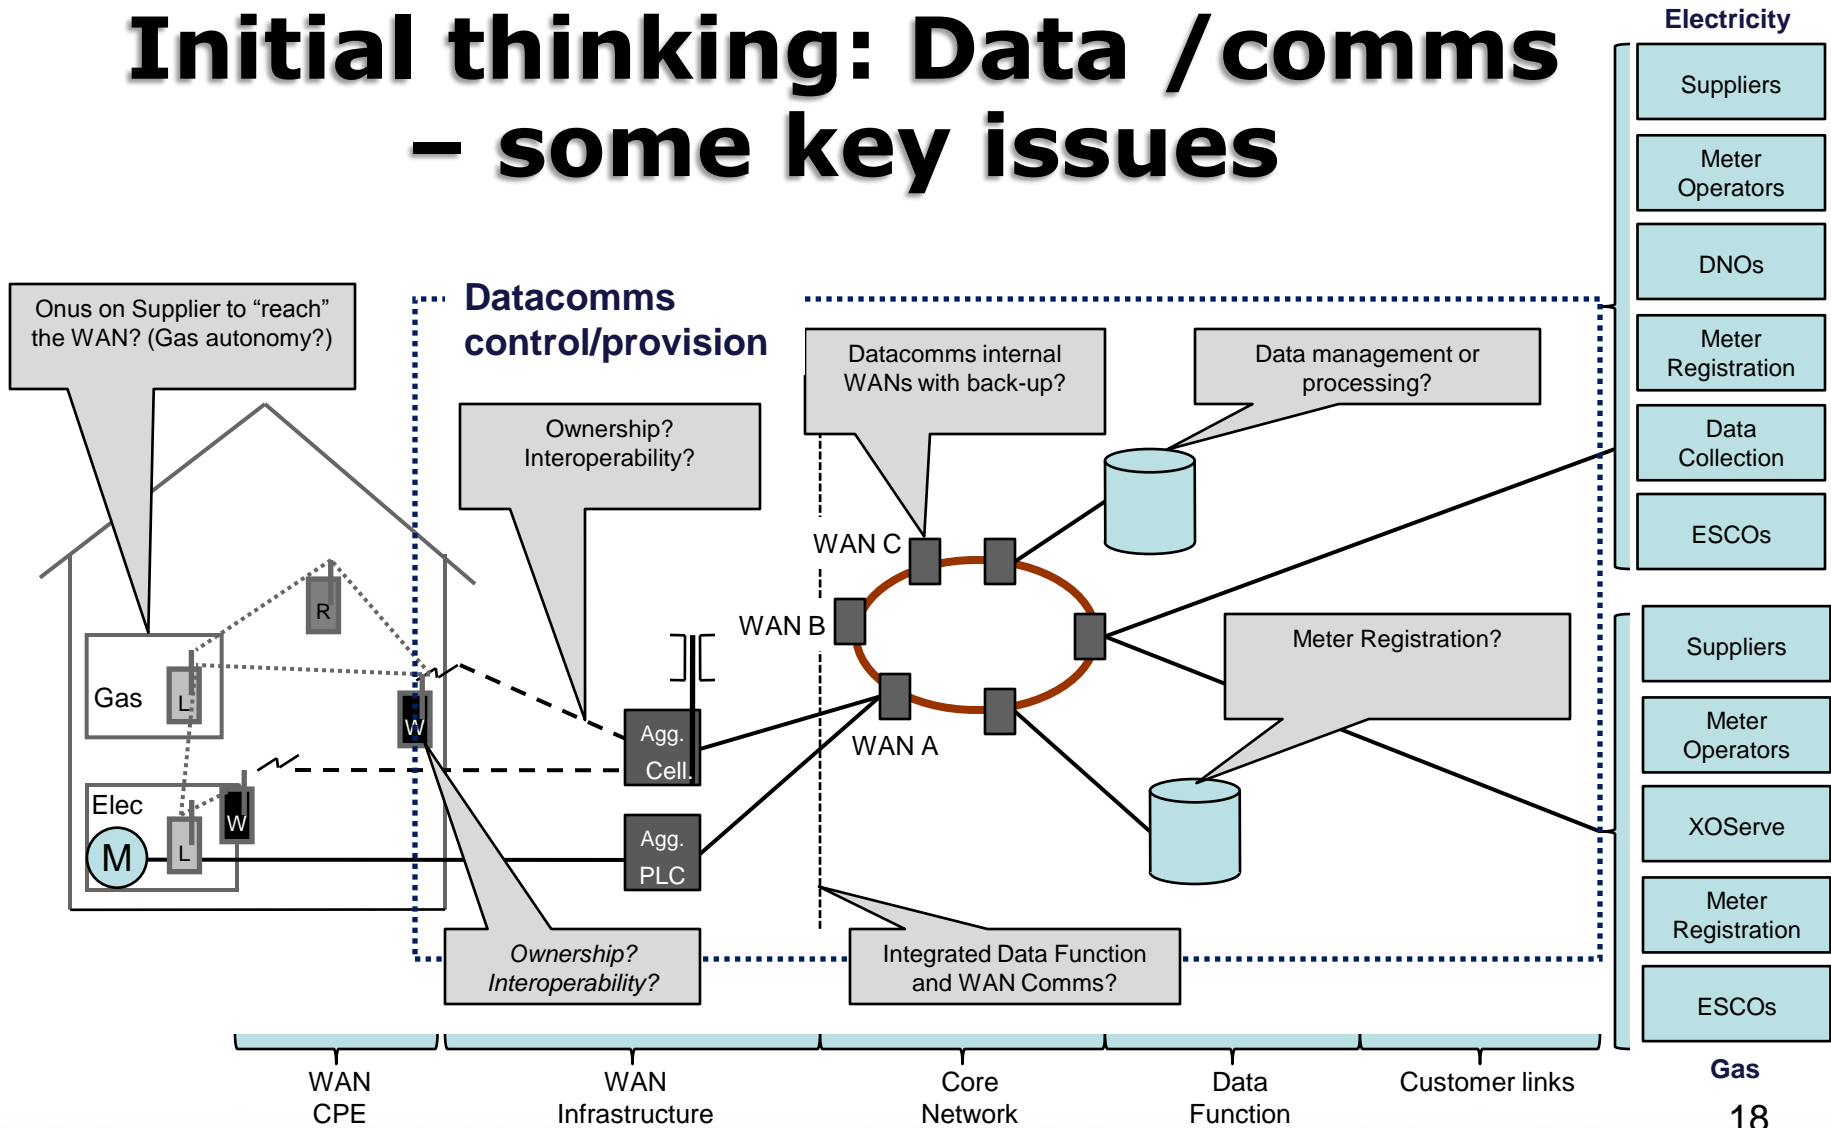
Initial thinking: Data /comms – some key issues

Electricity

Suppliers

Meter Operators

DNOs

Meter Registration

Data Collection

ESCOs

Onus on Supplier to “reach” the WAN? (Gas autonomy?)

Datacomms control/provision

Datacomms internal WANs with back-up?

Data management or processing?

Ownership? Interoperability?

WAN C

WAN B

WAN A

Meter Registration?

R

Gas

L

W

Elec

M

L

W

Agg. Cell.

Agg. PLC

Ownership? Interoperability?

Integrated Data Function and WAN Comms?

Suppliers

Meter Operators

XOServe

Meter Registration

ESCOs

Gas

WAN CPE

WAN Infrastructure

Core Network

Data Function

Customer links

18